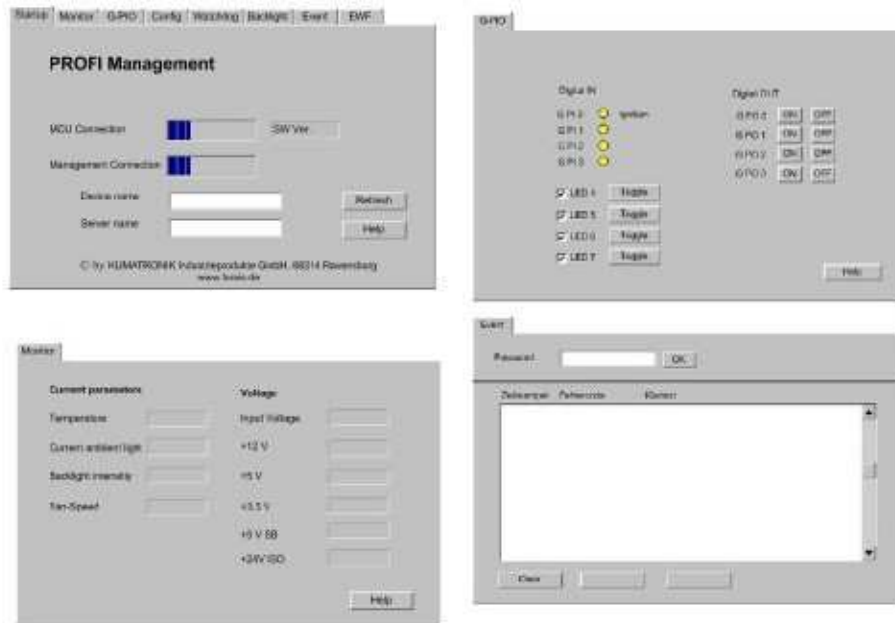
Startup | Monitor | G-PIO | Config | Watchdog | Backlight | Event | EWF

PROFI Management

MCU Connection

SW Ver...

Management Connection

Device name

Refresh

Server name

Help

© by HUMATRONIK Industrieprodukte GmbH, 88214 Ravensburg
www.hosio.de

G-PIO

Digital IN

G PI 0 Ignition
G PI 1
G PI 2
G PI 3

LED 4 Toggle
LED 5 Toggle
LED 6 Toggle
LED 7 Toggle

Digital OUT

G PO 0 ON OFF
G PO 1 ON OFF
G PO 2 ON OFF
G PO 3 ON OFF

Help

Monitor

Current parameters

Temperature

Current ambient light

Backlight intensity

Fan-Speed

Voltage

Input Voltage

+12 V

+5 V

+3.3 V

+5 V SB

+24V ISO

Help

Event

Password

OK

Zeitstempel Fehlercode Klartext

Clear